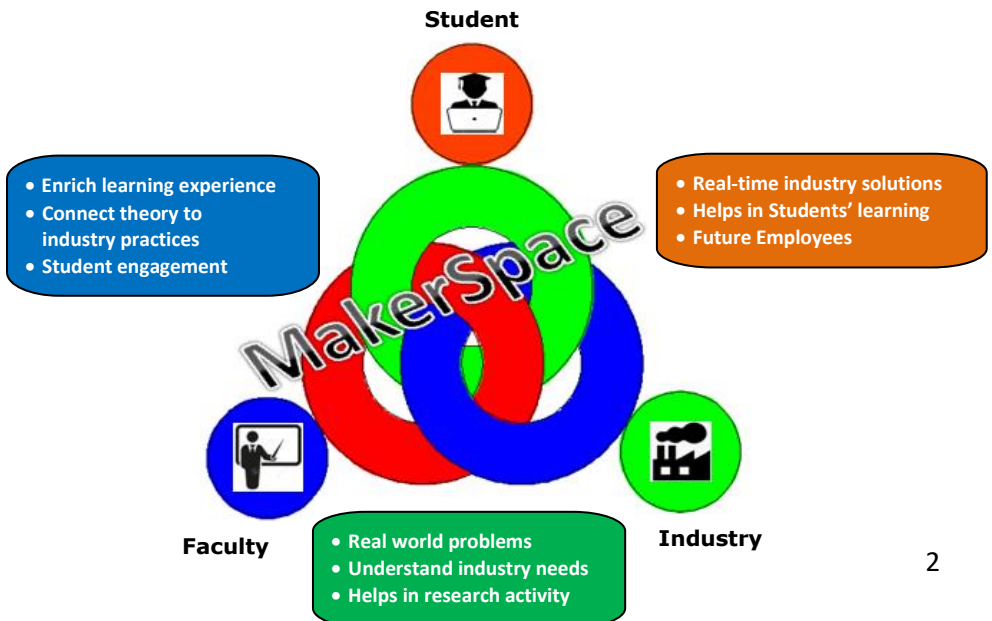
Student

• Enrich learning experience
• Connect theory to industry practices
• Student engagement

• Real-time industry solutions
• Helps in Students' learning
• Future Employees

MakerSpace

Faculty

• Real world problems
• Understand industry needs
• Helps in research activity

Industry

2